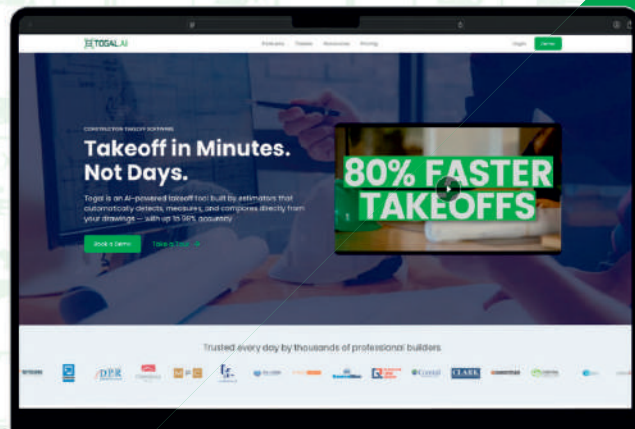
TOGAL.AI

Features Trades Resources Pricing

Login Demo

CONSTRUCTION TAKEOFF SOFTWARE

Takeoff in Minutes. Not Days.

Togal is an AI-powered takeoff tool built by estimators that automatically detects, measures, and compares directly from your drawings — with up to 98% accuracy.

Book a Demo Take a Tour →

80% FASTER TAKEOFFS

Trusted every day by thousands of professional builders

DPR CLARK